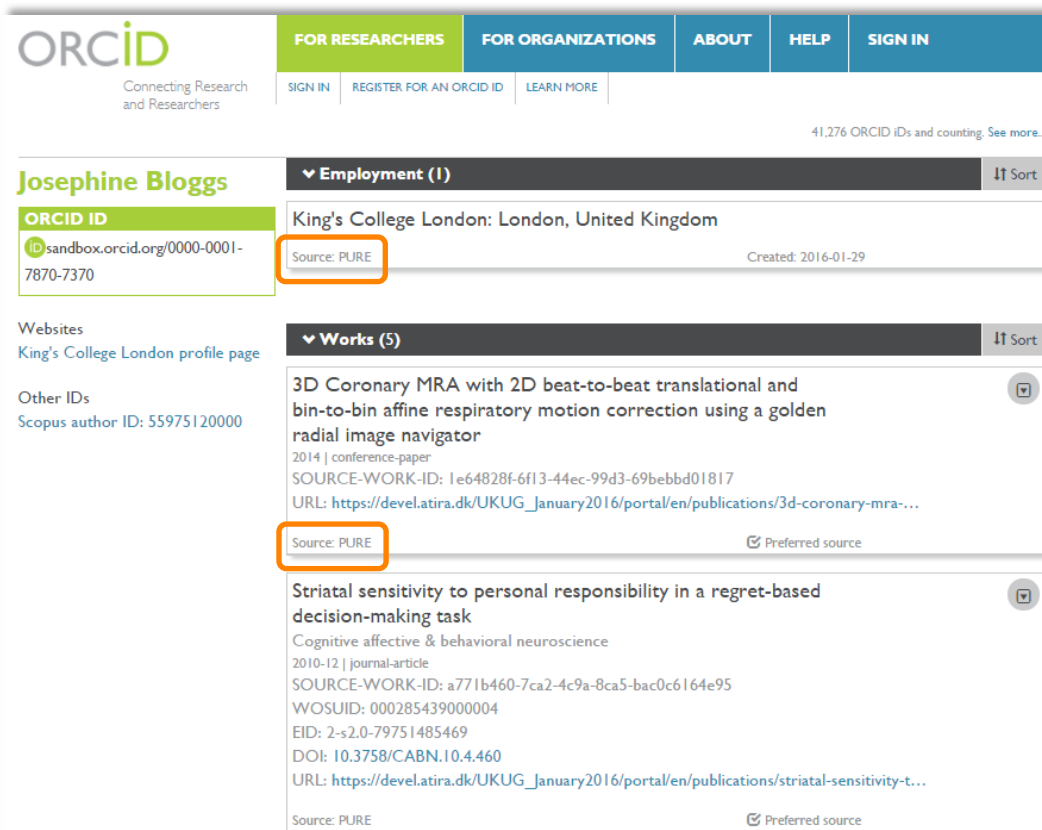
ORCID
Connecting Research and Researchers

FOR RESEARCHERS | FOR ORGANIZATIONS | ABOUT | HELP | SIGN IN

SIGN IN | REGISTER FOR AN ORCID ID | LEARN MORE

41,276 ORCID iDs and counting. See more.

Josephine Bloggs

ORCID ID
iD sandbox.orcid.org/0000-0001-7870-7370

Websites
King's College London profile page

Other IDs
Scopus author ID: 55975120000

Employment (1)
Sort

King's College London: London, United Kingdom
Source: PURE
Created: 2016-01-29

Works (5)
Sort

3D Coronary MRA with 2D beat-to-beat translational and bin-to-bin affine respiratory motion correction using a golden radial image navigator
2014 | conference-paper
SOURCE-WORK-ID: 1e64828f-6f13-44ec-99d3-69bebbd01817
URL: https://devel.atira.dk/UKUG_January2016/portal/en/publications/3d-coronary-mra-...
Source: PURE
Preferred source

Striatal sensitivity to personal responsibility in a regret-based decision-making task
Cognitive affective & behavioral neuroscience
2010-12 | journal-article
SOURCE-WORK-ID: a771b460-7ca2-4c9a-8ca5-bac0c6164e95
WOSUID: 000285439000004
EID: 2-s2.0-79751485469
DOI: 10.3758/CABN.10.4.460
URL: https://devel.atira.dk/UKUG_January2016/portal/en/publications/striatal-sensitivity-t...
Source: PURE
Preferred source